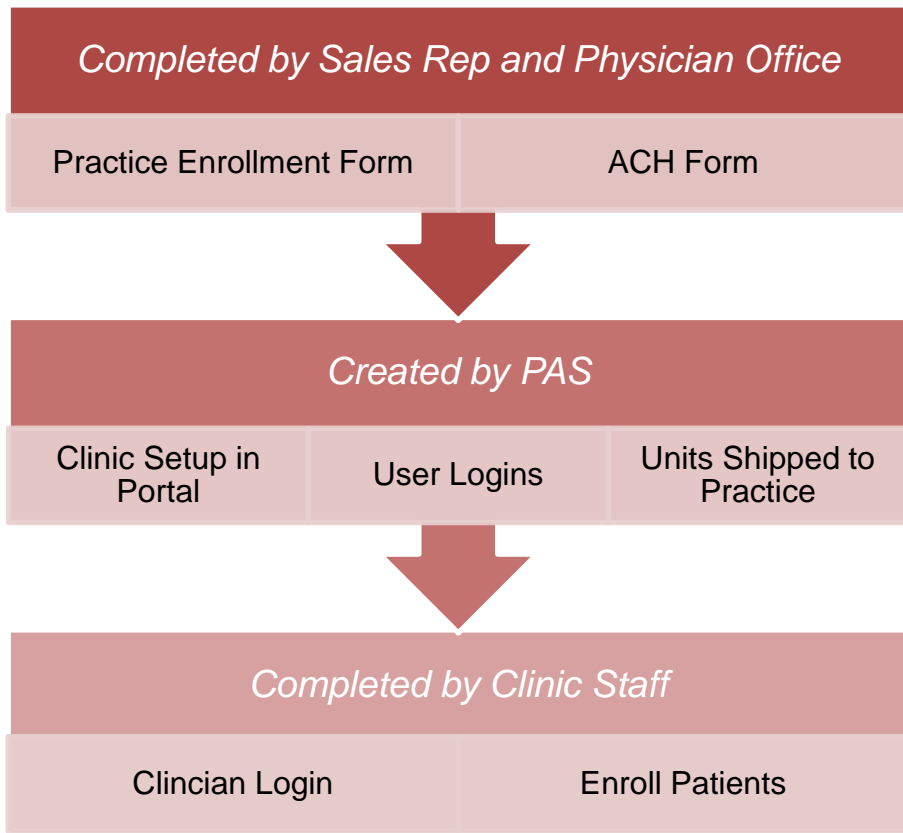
Completed by Sales Rep and Physician Office

Practice Enrollment Form

ACH Form

Created by PAS

Clinic Setup in Portal

User Logins

Units Shipped to Practice

Completed by Clinic Staff

Clincian Login

Enroll Patients